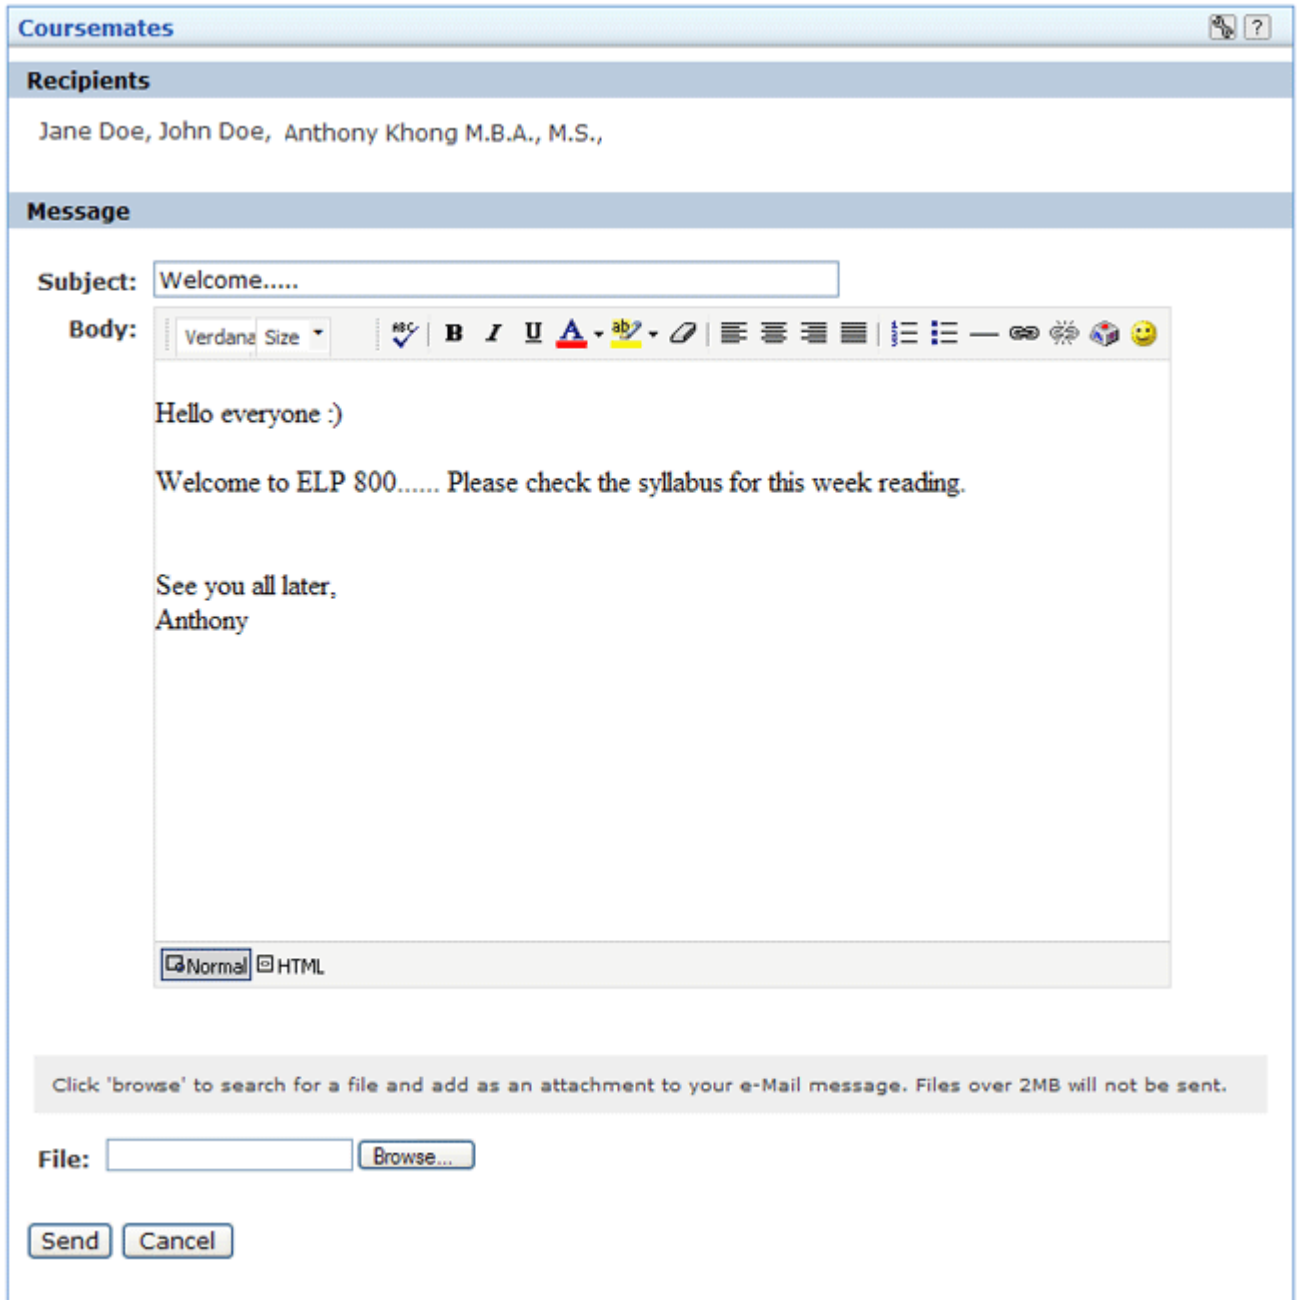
Coursemates

Recipients

Jane Doe, John Doe, Anthony Khong M.B.A., M.S.,

Message

Subject: Welcome.....

Body: Verdana Size

Hello everyone :)

Welcome to ELP 800...... Please check the syllabus for this week reading.

See you all later,
Anthony

Normal HTML

Click 'browse' to search for a file and add as an attachment to your e-Mail message. Files over 2MB will not be sent.

File: Browse...

Send Cancel